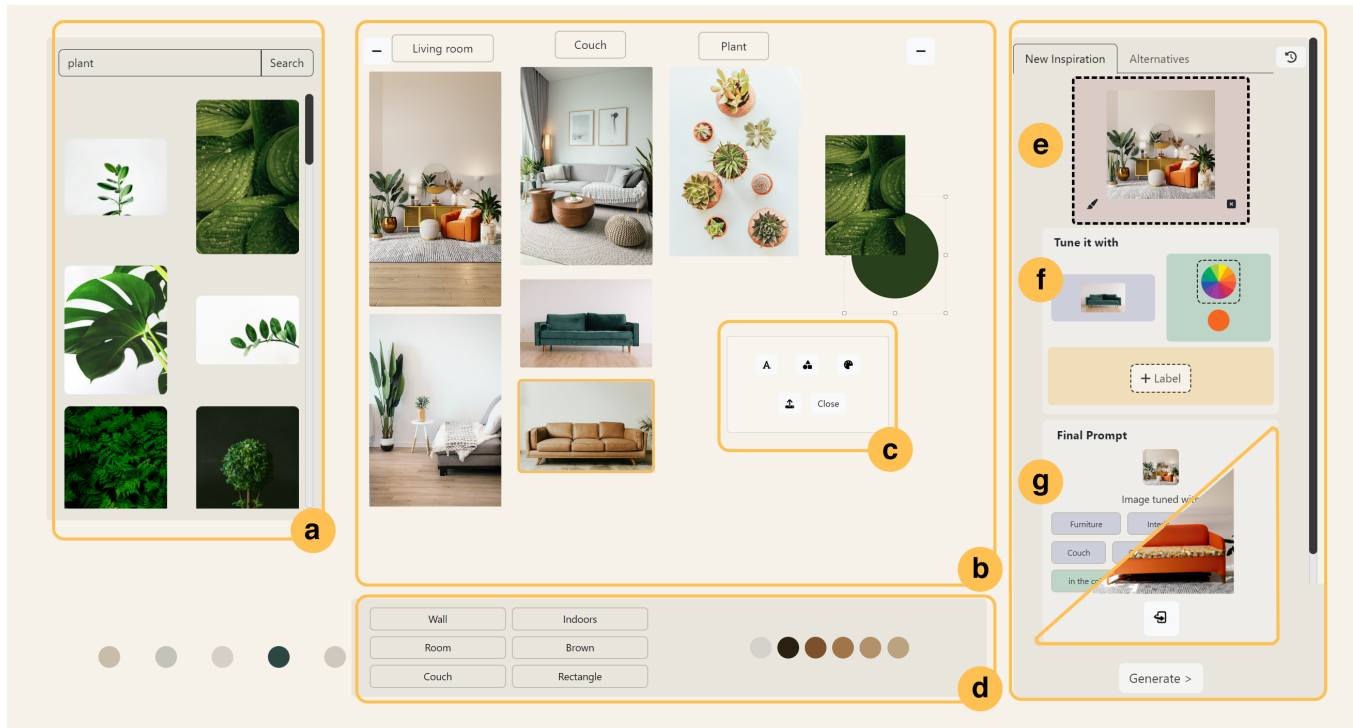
plant
Search

a

−
Living room
Couch
Plant
−

A

Close

c

b

Wall
Indoors
Room
Brown
Couch
Rectangle

d

New Inspiration
Alternatives

e

Tune it with

f

+ Label

Final Prompt

g

Image tuned wi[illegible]

Furniture
Inte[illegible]
Couch
in the co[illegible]

Generate >